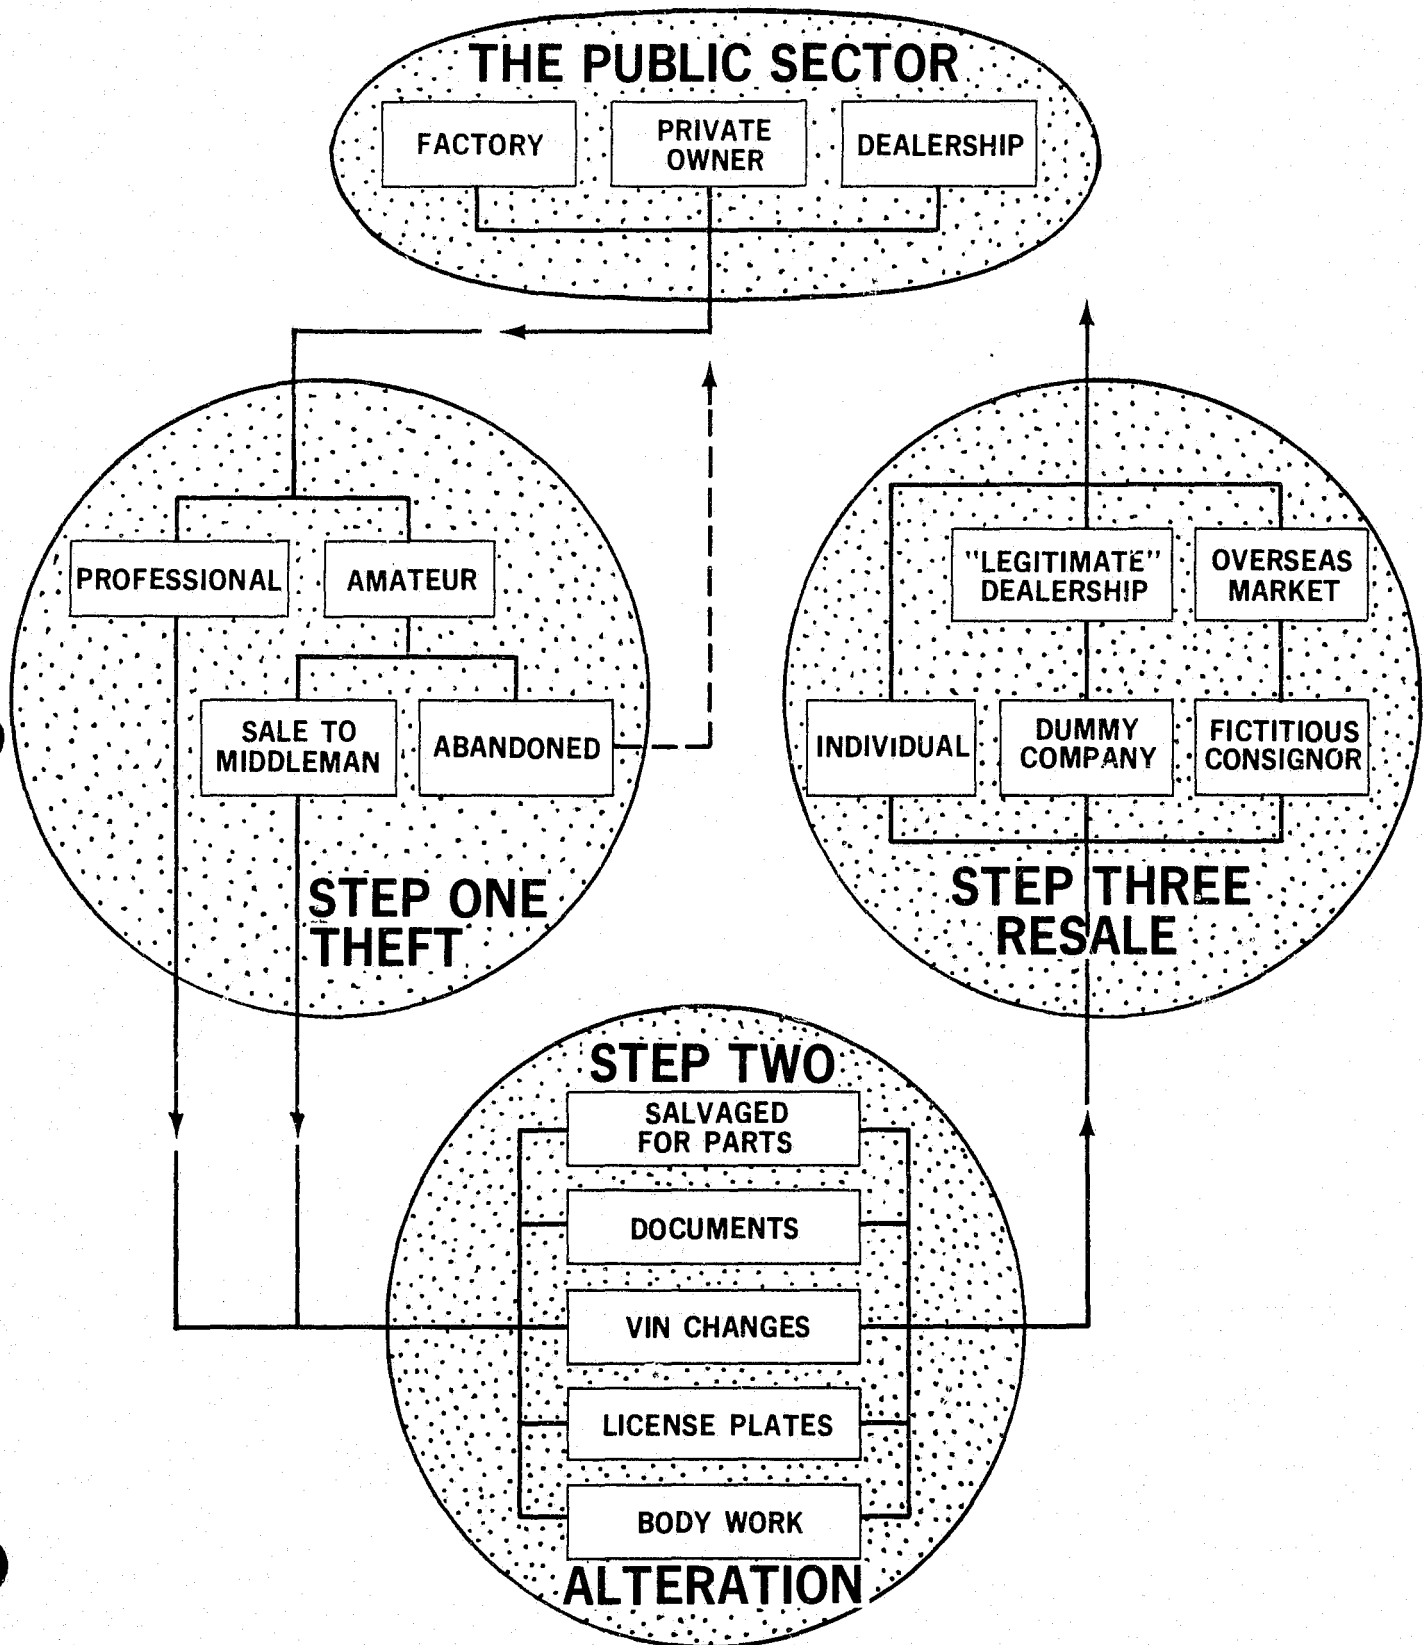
THE PUBLIC SECTOR

FACTORY

PRIVATE OWNER

DEALERSHIP

PROFESSIONAL

AMATEUR

SALE TO MIDDLEMAN

ABANDONED

STEP ONE THEFT

"LEGITIMATE" DEALERSHIP

OVERSEAS MARKET

INDIVIDUAL

DUMMY COMPANY

FICTITIOUS CONSIGNOR

STEP THREE RESALE

STEP TWO

SALVAGED FOR PARTS

DOCUMENTS

VIN CHANGES

LICENSE PLATES

BODY WORK

ALTERATION